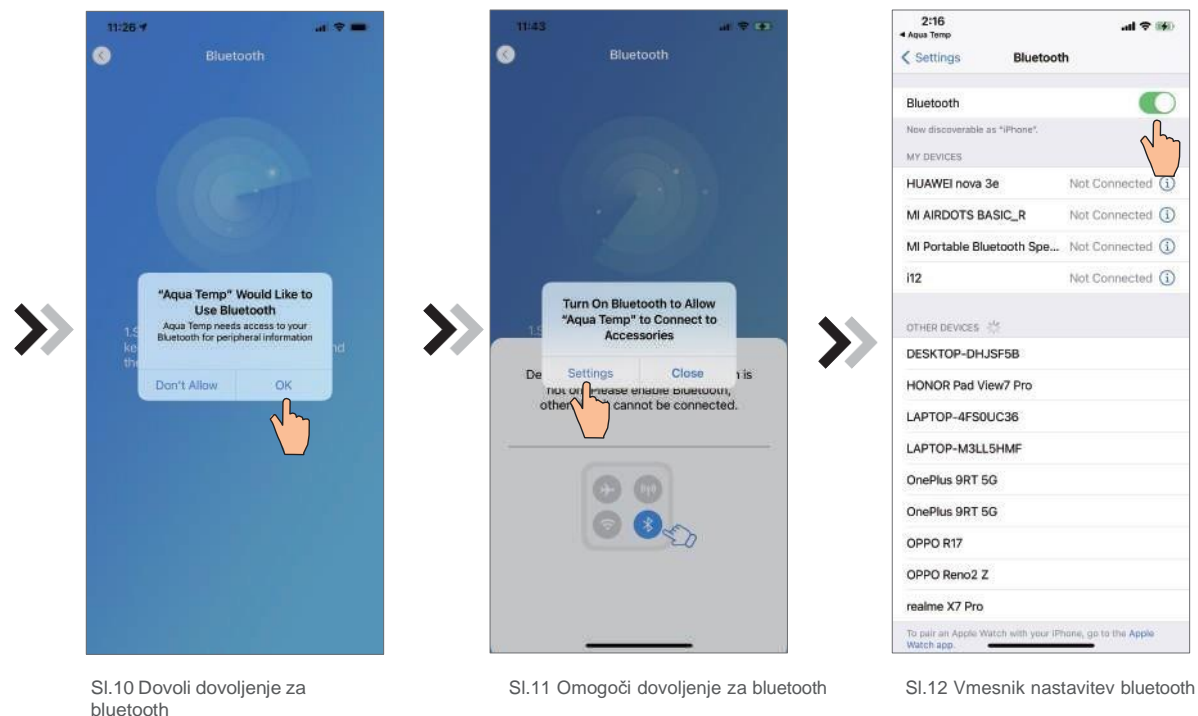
11:26

Bluetooth

"Aqua Temp" Would Like to Use Bluetooth
Aqua Temp needs access to your Bluetooth for peripheral information

Don't Allow
OK

1.S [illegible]
ke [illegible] nd
th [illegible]

11:43

Bluetooth

Turn On Bluetooth to Allow "Aqua Temp" to Connect to Accessories

Settings
Close

De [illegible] is not o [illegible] lease enable Bluetooth, other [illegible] cannot be connected.

2:16
◂ Aqua Temp
< Settings
Bluetooth

Bluetooth
Now discoverable as "iPhone".
MY DEVICES

| | |
|---|---|
| HUAWEI nova 3e | Not Connected |
| MI AIRDOTS BASIC_R | Not Connected |
| MI Portable Bluetooth Spe... | Not Connected |
| i12 | Not Connected |

OTHER DEVICES

DESKTOP-DHJSF5B
HONOR Pad View7 Pro
LAPTOP-4FS0UC36
LAPTOP-M3LL5HMF
OnePlus 9RT 5G
OnePlus 9RT 5G
OPPO R17
OPPO Reno2 Z
realme X7 Pro

To pair an Apple Watch with your iPhone, go to the Apple Watch app.

Sl.10 Dovoli dovoljenje za bluetooth

Sl.11 Omogoči dovoljenje za bluetooth

Sl.12 Vmesnik nastavitev bluetooth